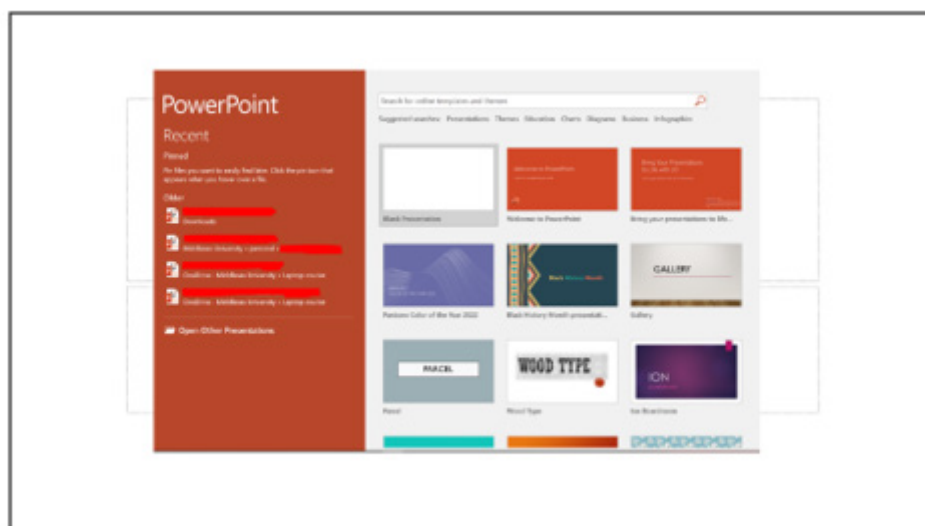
PowerPoint

Recent

Pinned

Pin files you want to easily find later. Click the pin icon that appears when you hover over a file.

Other

Downloads

Middlesex University » personal »

OneDrive - Middlesex University » Laptop course

OneDrive - Middlesex University » Laptop course

Open Other Presentations

Search for online templates and themes

Suggested searches: Presentations Themes Education Charts Diagrams Business Infographics

Blank Presentation

Welcome to PowerPoint

Bring your presentations to life...

Pantone Color of the Year 2022

Black History Month presentation...

GALLERY

Gallery

PARCEL

Parcel

WOOD TYPE

Wood Type

ION

Ion Boardroom